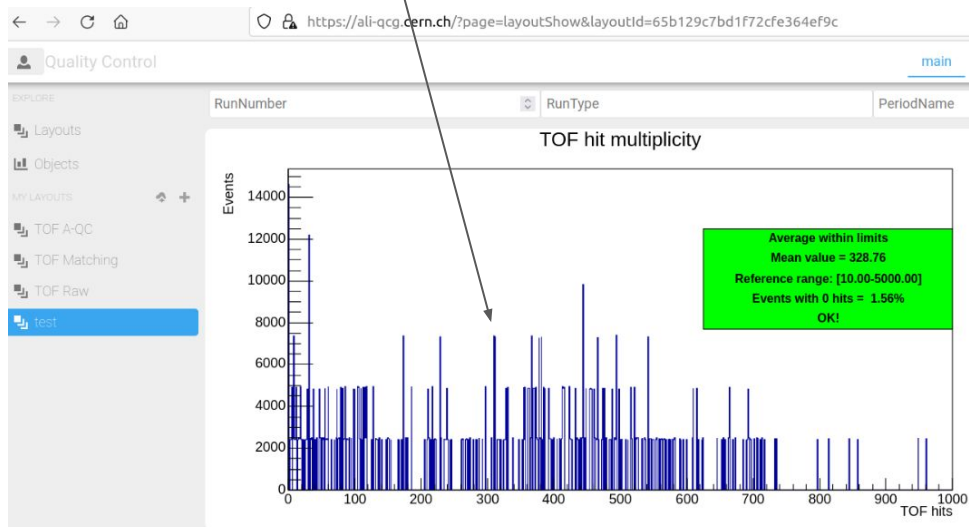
https://ali-qcg.cern.ch/?page=layoutShow&layoutId=65b129c7bd1f72cfe364ef9c

Quality Control

main

EXPLORE

Layouts

Objects

MY LAYOUTS

TOF A-QC

TOF Matching

TOF Raw

test

RunNumber

RunType

PeriodName

TOF hit multiplicity

Events

14000

12000

10000

8000

6000

4000

2000

0

0 100 200 300 400 500 600 700 800 900 1000

TOF hits

Average within limits
Mean value = 328.76
Reference range: [10.00-5000.00]
Events with 0 hits = 1.56%
OK!